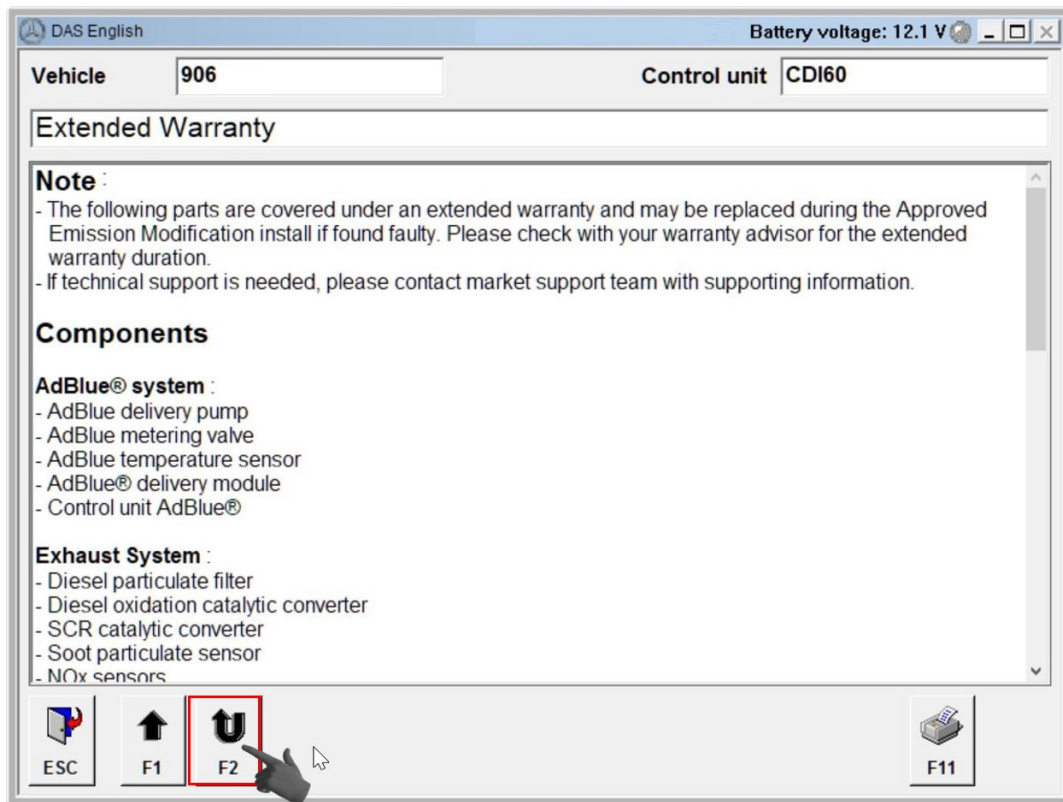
DAS English

Battery voltage: 12.1 V

Vehicle 906

Control unit CDI60

Extended Warranty

Note :
- The following parts are covered under an extended warranty and may be replaced during the Approved Emission Modification install if found faulty. Please check with your warranty advisor for the extended warranty duration.
- If technical support is needed, please contact market support team with supporting information.

Components

AdBlue® system :
- AdBlue delivery pump
- AdBlue metering valve
- AdBlue temperature sensor
- AdBlue® delivery module
- Control unit AdBlue®

Exhaust System :
- Diesel particulate filter
- Diesel oxidation catalytic converter
- SCR catalytic converter
- Soot particulate sensor
- NOx sensors

ESC F1 F2 F11